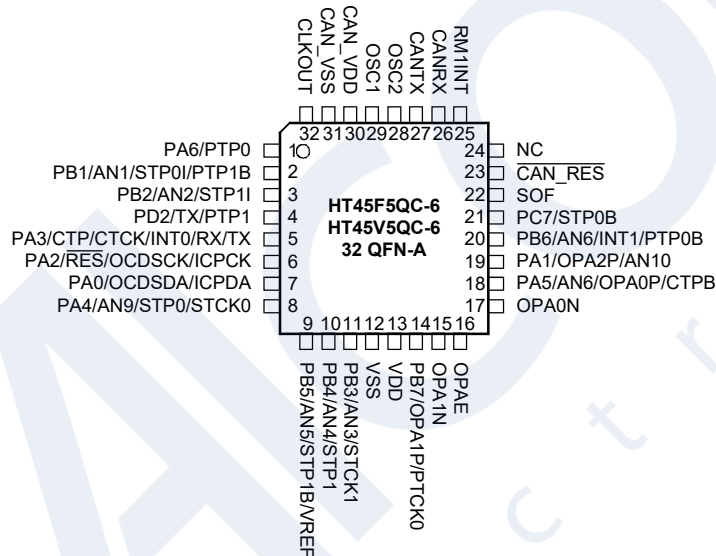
CLKOUT
CAN_VSS
CAN_VDD
OSC1
OSC2
CANTX
CANRX
RM1INT

32 31 30 29 28 27 26 25

PA6/PTP0 1
PB1/AN1/STP0I/PTP1B 2
PB2/AN2/STP1I 3
PD2/TX/PTP1 4
PA3/CTP/CTCK/INT0/RX/TX 5
PA2/$\overline{RES}$/OCDSCK/ICPCK 6
PA0/OCDSDA/ICPDA 7
PA4/AN9/STP0/STCK0 8

HT45F5QC-6
HT45V5QC-6
32 QFN-A

24 NC
23 $\overline{CAN\_RES}$
22 SOF
21 PC7/STP0B
20 PB6/AN6/INT1/PTP0B
19 PA1/OPA2P/AN10
18 PA5/AN6/OPA0P/CTPB
17 OPA0N

9 10 11 12 13 14 15 16

PB5/AN5/STP1B/VREF
PB4/AN4/STP1
PB3/AN3/STCK1
VSS
VDD
PB7/OPA1P/PTCK0
OPA1N
OPAE